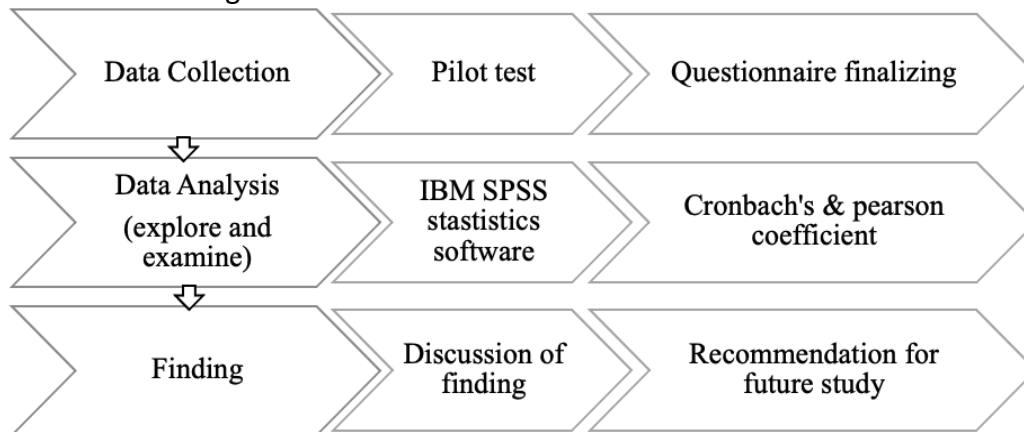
Data Collection

Pilot test

Questionnaire finalizing

Data Analysis (explore and examine)

IBM SPSS stastistics software

Cronbach's & pearson coefficient

Finding

Discussion of finding

Recommendation for future study